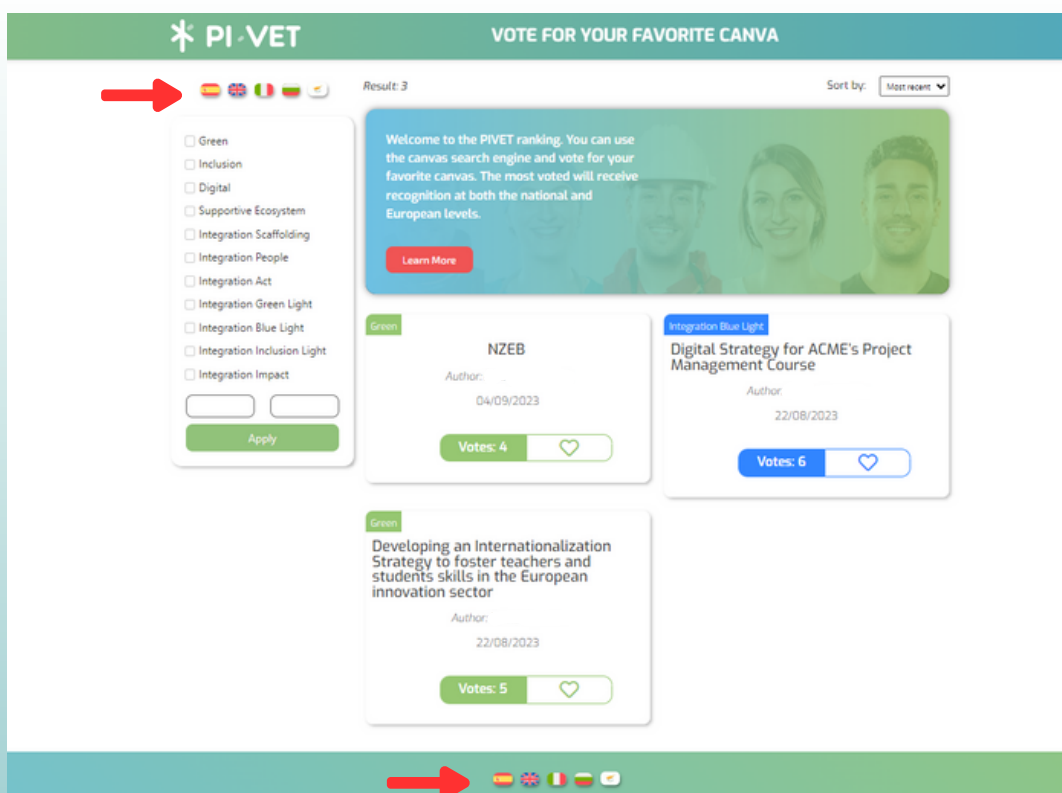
PI·VET

VOTE FOR YOUR FAVORITE CANVA

Result: 3

Sort by: Most recent

Green
Inclusion
Digital
Supportive Ecosystem
Integration Scaffolding
Integration People
Integration Act
Integration Green Light
Integration Blue Light
Integration Inclusion Light
Integration Impact

Apply

Welcome to the PIVET ranking. You can use the canvas search engine and vote for your favorite canvas. The most voted will receive recognition at both the national and European levels.

Learn More

Green

NZEB

Author:

04/09/2023

Votes: 4

Integration Blue Light

Digital Strategy for ACME's Project Management Course

Author:

22/08/2023

Votes: 6

Green

Developing an Internationalization Strategy to foster teachers and students skills in the European innovation sector

Author:

22/08/2023

Votes: 5